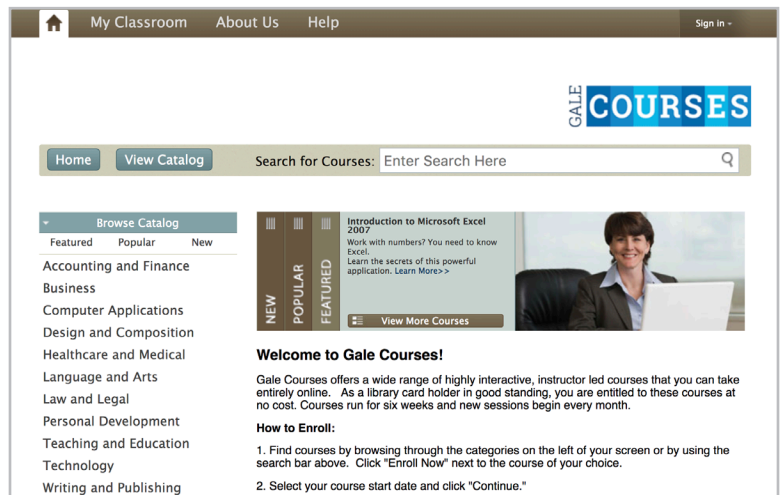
My Classroom About Us Help

Sign in

GALE COURSES

Home View Catalog Search for Courses: Enter Search Here

Browse Catalog

Featured Popular New

Accounting and Finance
Business
Computer Applications
Design and Composition
Healthcare and Medical
Language and Arts
Law and Legal
Personal Development
Teaching and Education
Technology
Writing and Publishing

NEW POPULAR FEATURED

Introduction to Microsoft Excel 2007
Work with numbers? You need to know Excel. Learn the secrets of this powerful application. Learn More>>

View More Courses

Welcome to Gale Courses!

Gale Courses offers a wide range of highly interactive, instructor led courses that you can take entirely online. As a library card holder in good standing, you are entitled to these courses at no cost. Courses run for six weeks and new sessions begin every month.

How to Enroll:

1. Find courses by browsing through the categories on the left of your screen or by using the search bar above. Click "Enroll Now" next to the course of your choice.

2. Select your course start date and click "Continue."